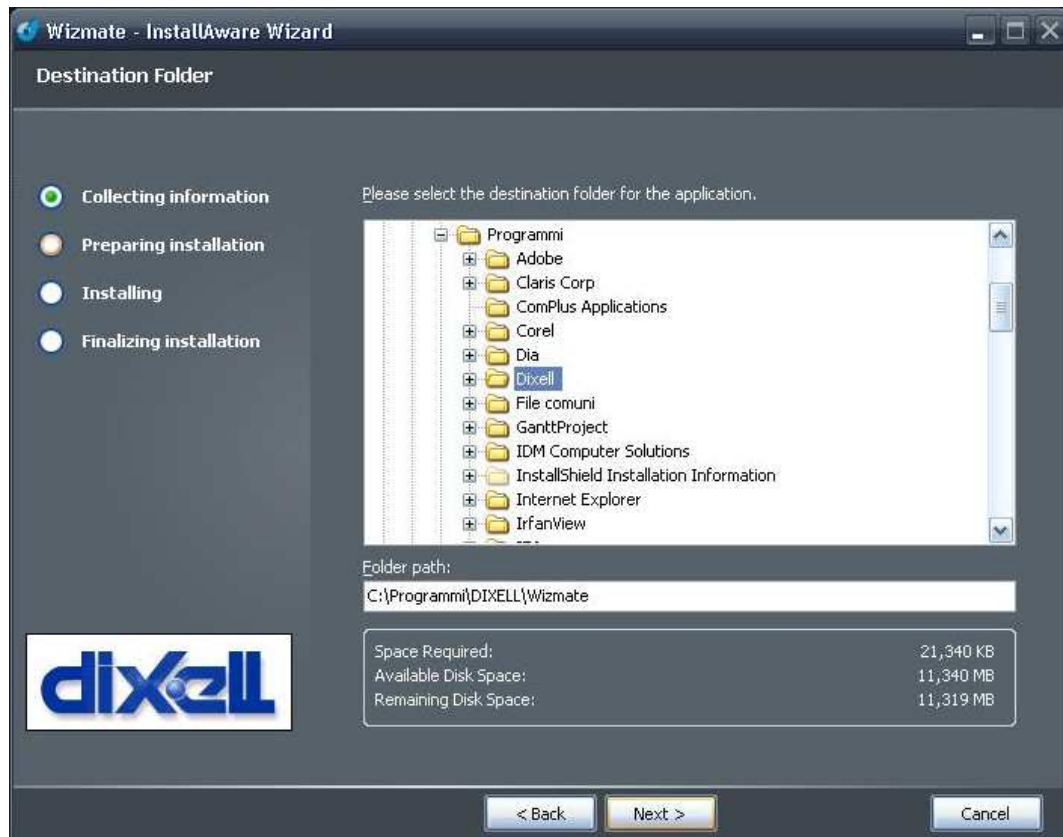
Wizmate - InstallAware Wizard

Destination Folder

Collecting information
Preparing installation
Installing
Finalizing installation

Please select the destination folder for the application.

Programmi
Adobe
Claris Corp
ComPlus Applications
Corel
Dia
Dixell
File comuni
GanttProject
IDM Computer Solutions
InstallShield Installation Information
Internet Explorer
IrfanView
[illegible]

Folder path:
C:\Programmi\DIXELL\Wizmate

dixell

| Space Required: | 21,340 KB |
|---|---|
| Available Disk Space: | 11,340 MB |
| Remaining Disk Space: | 11,319 MB |

< Back
Next >
Cancel